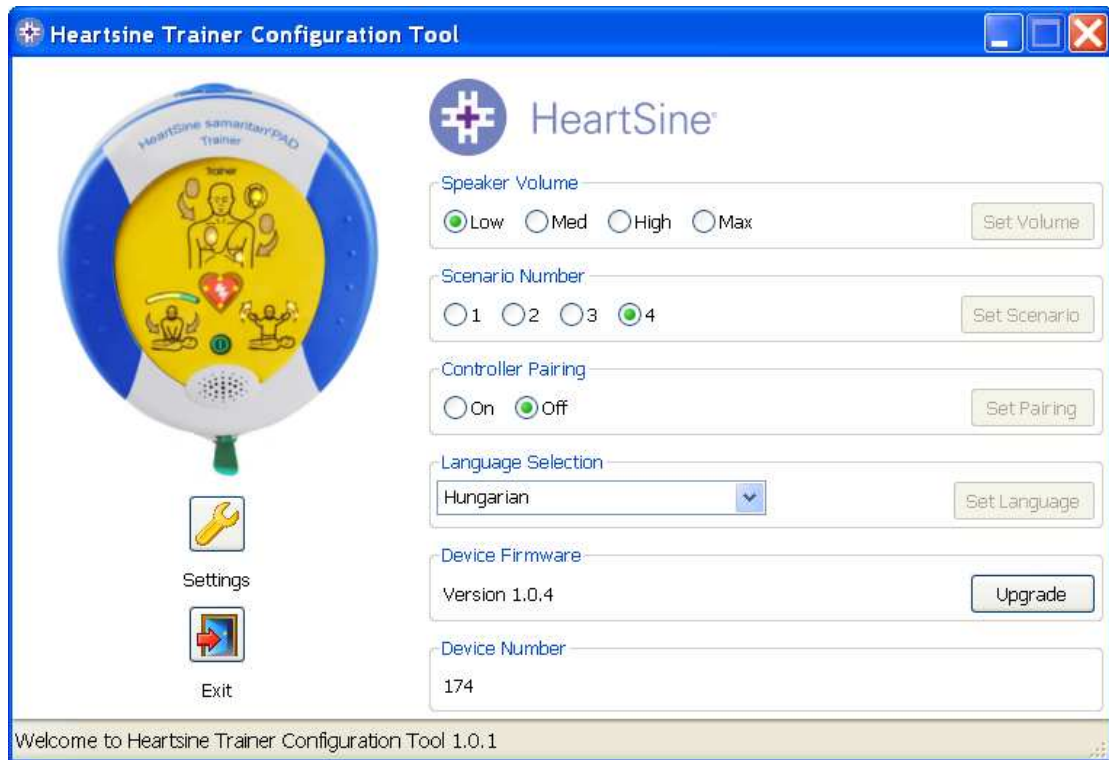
Heartsine Trainer Configuration Tool

HeartSine samaritan PAD Trainer

Trainer

HeartSine

Speaker Volume
Low Med High Max
Set Volume

Scenario Number
1 2 3 4
Set Scenario

Controller Pairing
On Off
Set Pairing

Language Selection
Hungarian
Set Language

Device Firmware
Version 1.0.4
Upgrade

Device Number
174

Settings

Exit

Welcome to Heartsine Trainer Configuration Tool 1.0.1